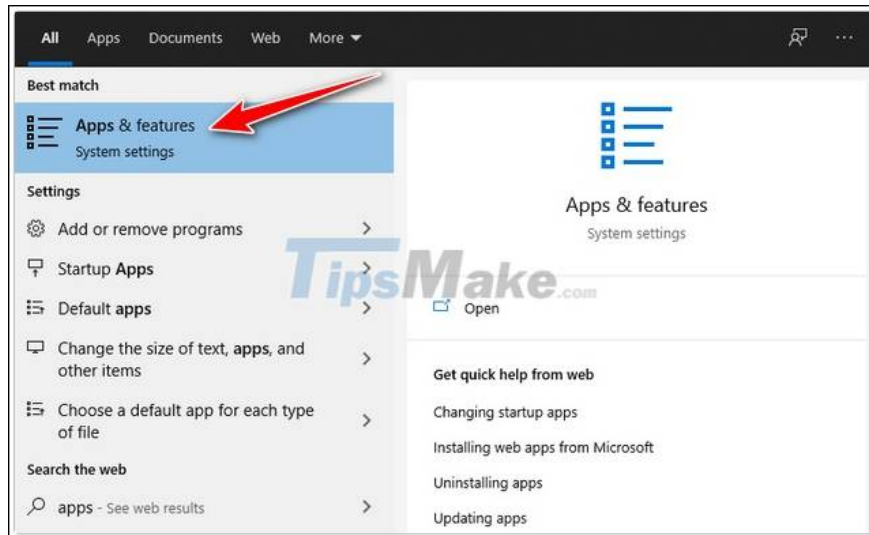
All Apps Documents Web More ▾

...

Best match

Apps & features
System settings

Settings

Add or remove programs >

Startup Apps >

Default apps >

Change the size of text, apps, and other items >

Choose a default app for each type of file >

Search the web

apps - See web results >

Apps & features
System settings

TipsMake.com

Open

Get quick help from web

Changing startup apps

Installing web apps from Microsoft

Uninstalling apps

Updating apps